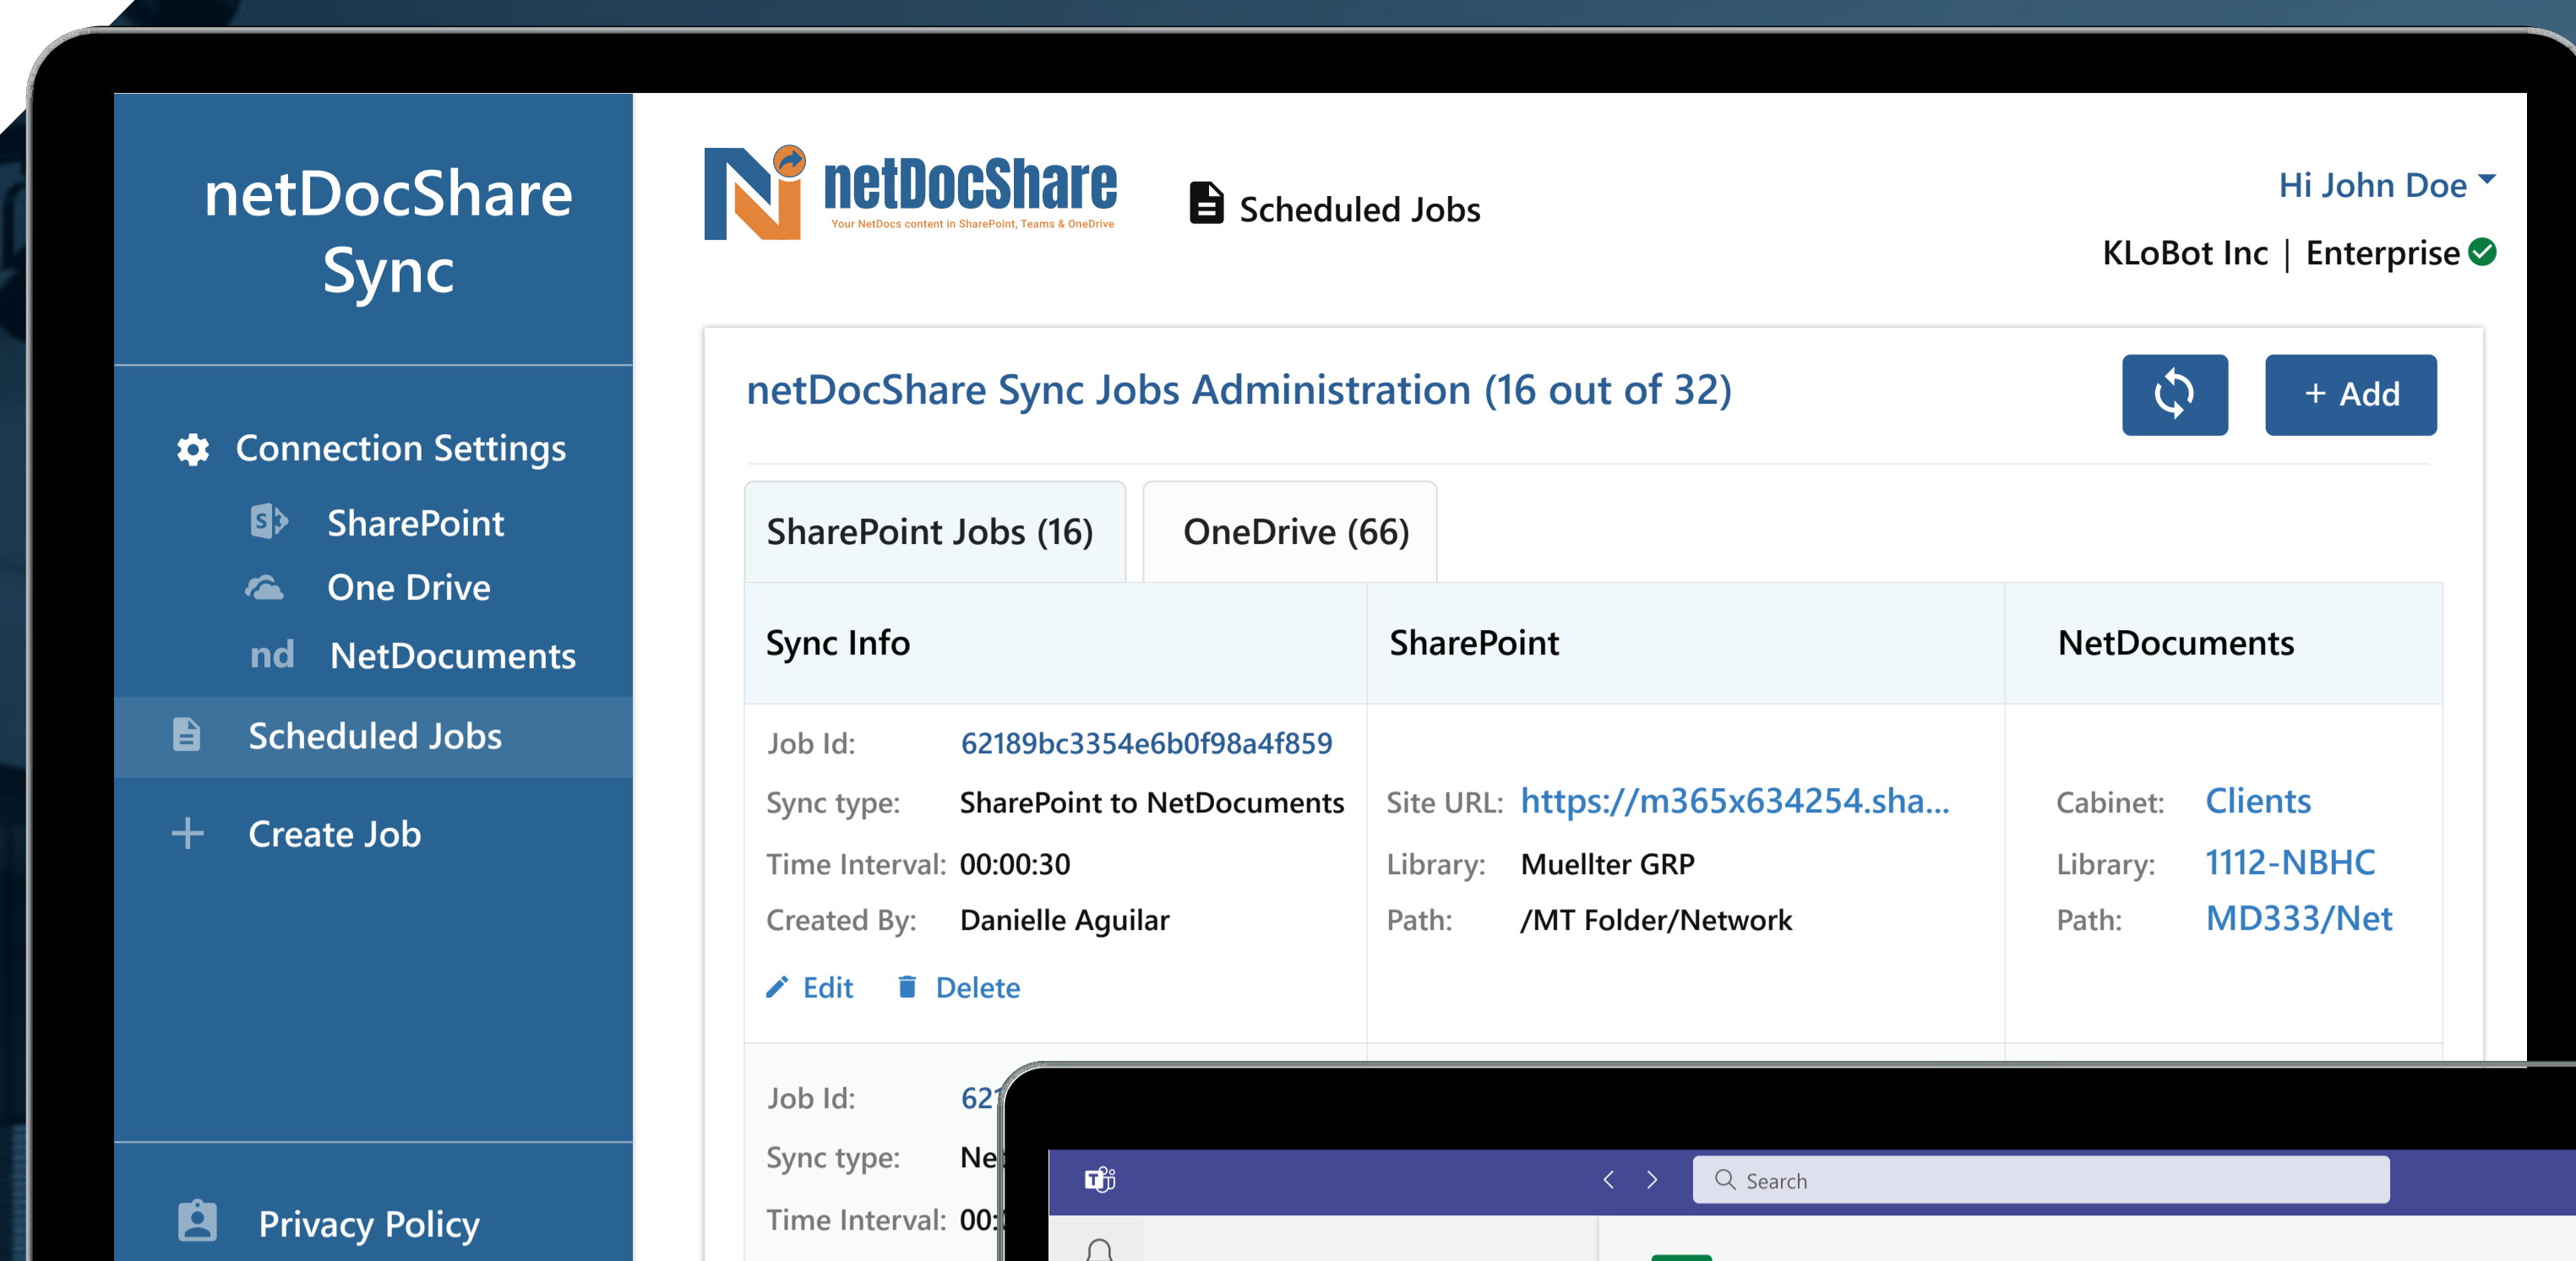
netDocShare Sync

Connection Settings

SharePoint

One Drive

nd NetDocuments

Scheduled Jobs

Create Job

Privacy Policy

netDocShare
Your NetDocs content in SharePoint, Teams & OneDrive

Scheduled Jobs

Hi John Doe

KLoBot Inc | Enterprise

netDocShare Sync Jobs Administration (16 out of 32)

+ Add

SharePoint Jobs (16)

OneDrive (66)

| Sync Info | SharePoint | NetDocuments |
|---|---|---|
| Job Id: 62189bc3354e6b0f98a4f859<br>Sync type: SharePoint to NetDocuments<br>Time Interval: 00:00:30<br>Created By: Danielle Aguilar<br>Edit Delete | Site URL: https://m365x634254.sha...<br>Library: Muellter GRP<br>Path: /MT Folder/Network | Cabinet: Clients<br>Library: 1112-NBHC<br>Path: MD333/Net |
| Job Id: 62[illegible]<br>Sync type: Ne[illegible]<br>Time Interval: 00:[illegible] | | |

Search